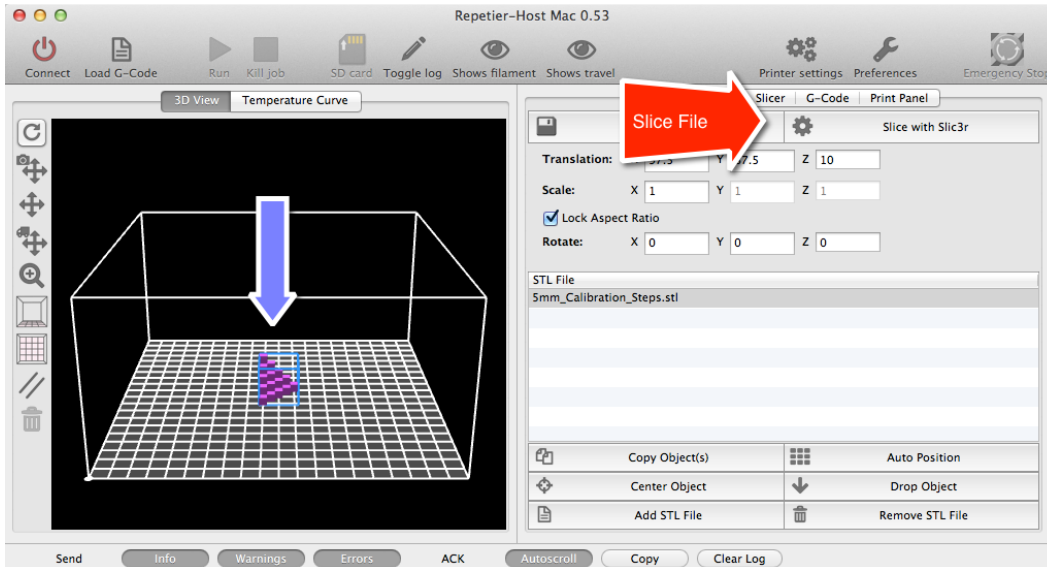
Repetier-Host Mac 0.53

Connect Load G-Code Run Kill job SD card Toggle log Shows filament Shows travel Printer settings Preferences Emergency Stop

3D View Temperature Curve

Slicer G-Code Print Panel

Slice File

Slice with Slic3r

Translation: X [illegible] Y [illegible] Z 10

Scale: X 1 Y 1 Z 1

Lock Aspect Ratio

Rotate: X 0 Y 0 Z 0

STL File

5mm_Calibration_Steps.stl

Copy Object(s) Auto Position

Center Object Drop Object

Add STL File Remove STL File

Send Info Warnings Errors ACK Autoscroll Copy Clear Log